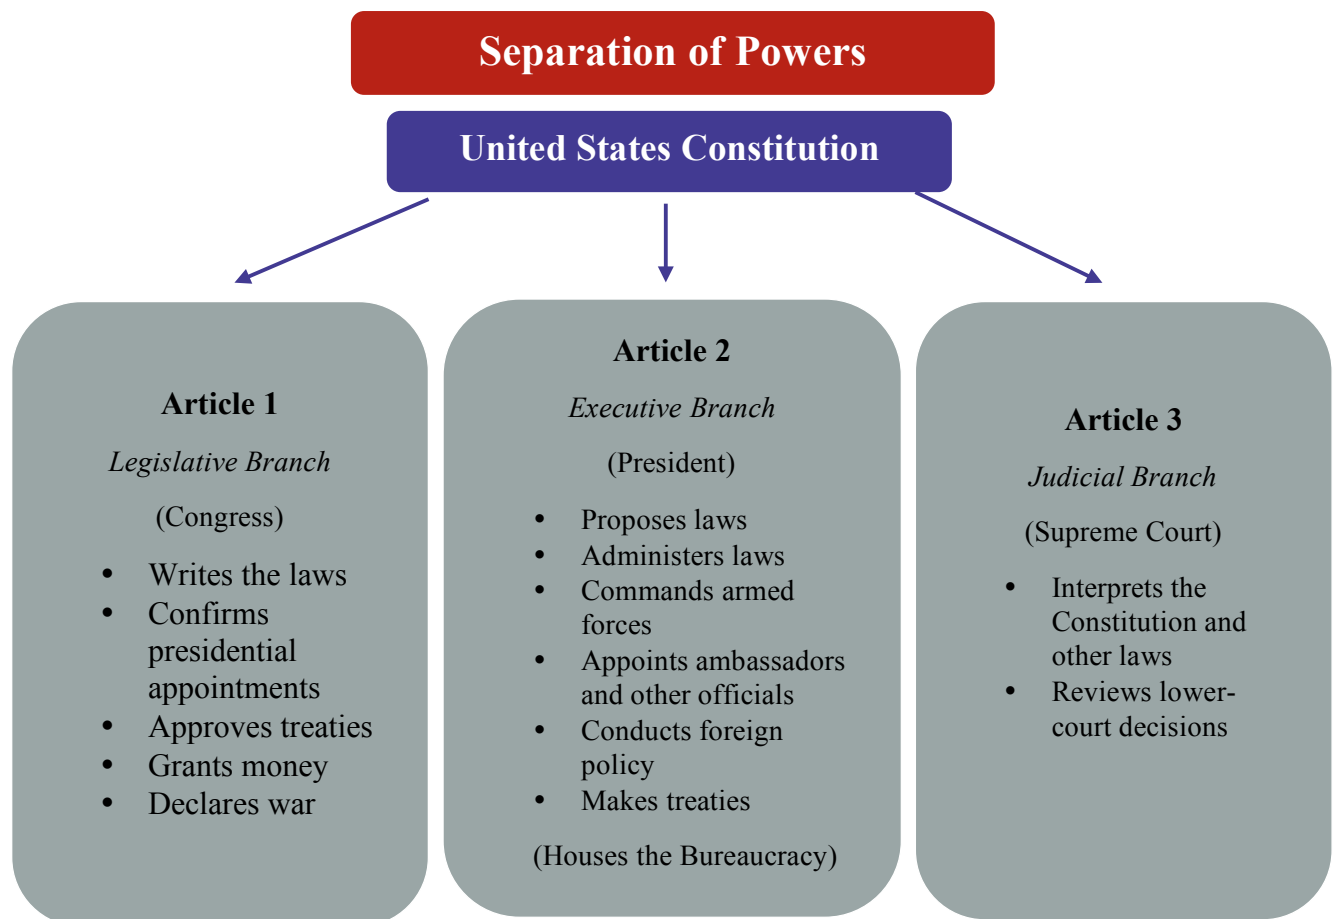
Separation of Powers

United States Constitution

Article 1

Legislative Branch

(Congress)

- Writes the laws
- Confirms presidential appointments
- Approves treaties
- Grants money
- Declares war

Article 2

Executive Branch

(President)

- Proposes laws
- Administers laws
- Commands armed forces
- Appoints ambassadors and other officials
- Conducts foreign policy
- Makes treaties

(Houses the Bureaucracy)

Article 3

Judicial Branch

(Supreme Court)

- Interprets the Constitution and other laws
- Reviews lower-court decisions